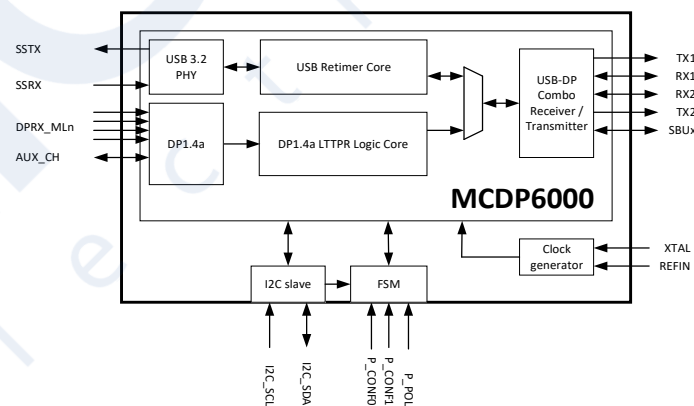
SSTX
SSRX
DPRX_MLn
AUX_CH
USB 3.2 PHY
USB Retimer Core
DP1.4a
DP1.4a LTTPR Logic Core
USB-DP Combo Receiver / Transmitter
TX1
RX1
RX2
TX2
SBUx
MCDP6000
Clock generator
XTAL
REFIN
I2C slave
FSM
I2C_SCL
I2C_SDA
P_CONF0
P_CONF1
P_POL